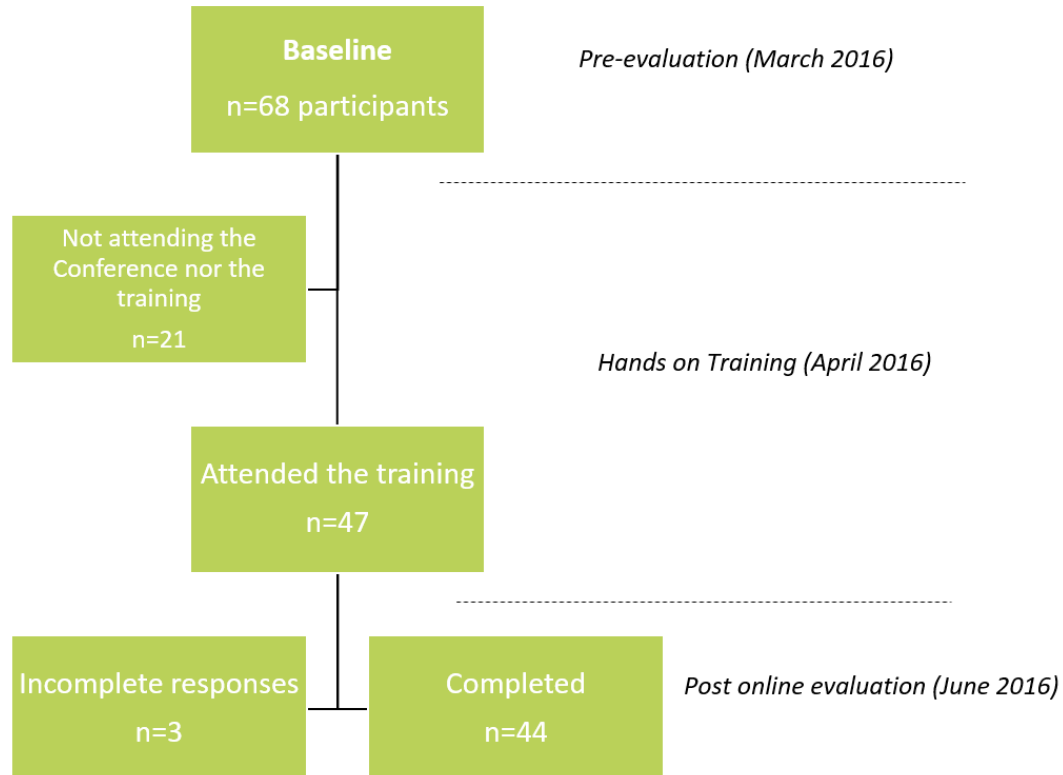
Baseline

n=68 participants

Pre-evaluation (March 2016)

Not attending the Conference nor the training

n=21

Hands on Training (April 2016)

Attended the training

n=47

Incomplete responses

n=3

Completed

n=44

Post online evaluation (June 2016)